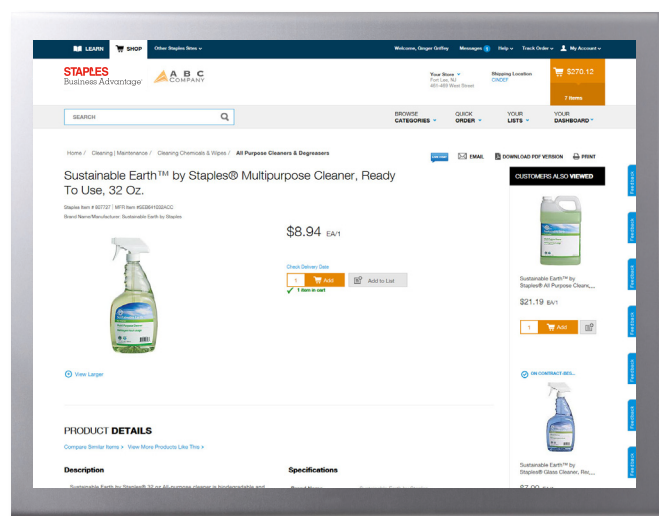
LEARN SHOP Other Staples Sites

Welcome, Ginger Griffey Messages 2 Help Track Order My Account

STAPLES Business Advantage

A B C COMPANY

Your Store Fort Lee, NJ 461-469 West Street

Shipping Location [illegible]

$270.12

7 Items

SEARCH

BROWSE CATEGORIES

QUICK ORDER

YOUR LISTS

YOUR DASHBOARD

Home / Cleaning | Maintenance / Cleaning Chemicals & Wipes / All Purpose Cleaners & Degreasers

EMAIL DOWNLOAD PDF VERSION PRINT

Sustainable Earth™ by Staples® Multipurpose Cleaner, Ready To Use, 32 Oz.

Staples Item # 507727 | MFR Item #SEB641032ACC

Brand Name/Manufacturer: Sustainable Earth by Staples

$8.94 EA/1

Check Delivery Date

1 Add Add to List

✓ 1 item in cart

View Larger

CUSTOMERS ALSO VIEWED

Sustainable Earth™ by Staples® All Purpose Cleane...

$21.19 EA/1

1 Add

ON CONTRACT BES...

Sustainable Earth™ by Staples® Glass Cleaner, Rea...

$7.00

PRODUCT DETAILS

Compare Similar Items › View More Products Like This ›

Description

Sustainable Earth by Staples® 32 oz All-purpose cleaner is biodegradable and

Specifications

Feedback

Feedback

Feedback

Feedback

Feedback

Feedback

Feedback